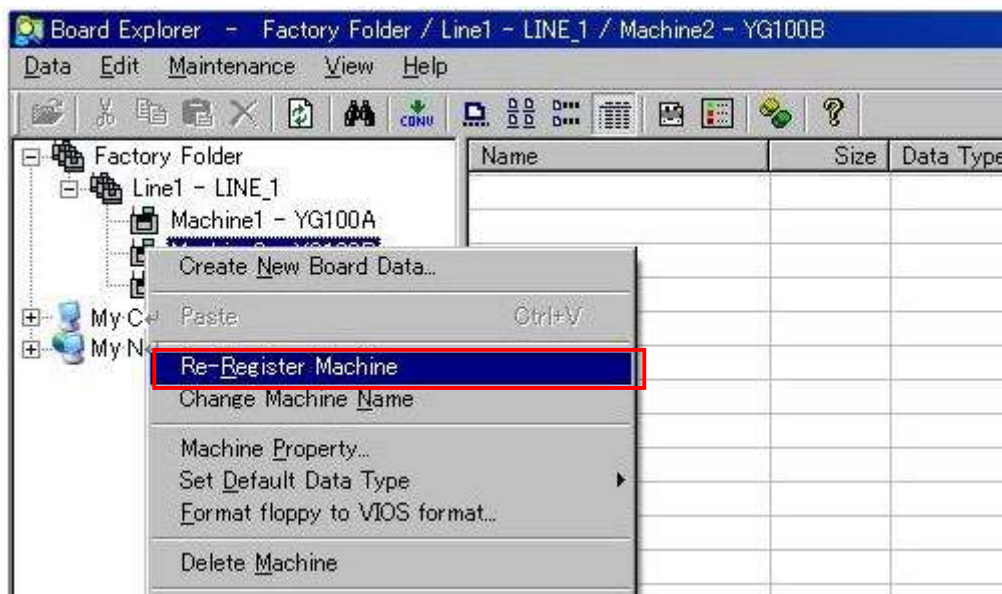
Board Explorer - Factory Folder / Line1 - LINE_1 / Machine2 - YG100B

Data Edit Maintenance View Help

CONV

Factory Folder
Line1 - LINE_1
Machine1 - YG100A
My C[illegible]
My N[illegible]

| Name | Size | Data Type |
|---|---|---|

Create New Board Data...
Paste Ctrl+V
Re-Register Machine
Change Machine Name
Machine Property...
Set Default Data Type
Format floppy to VIOS format...
Delete Machine